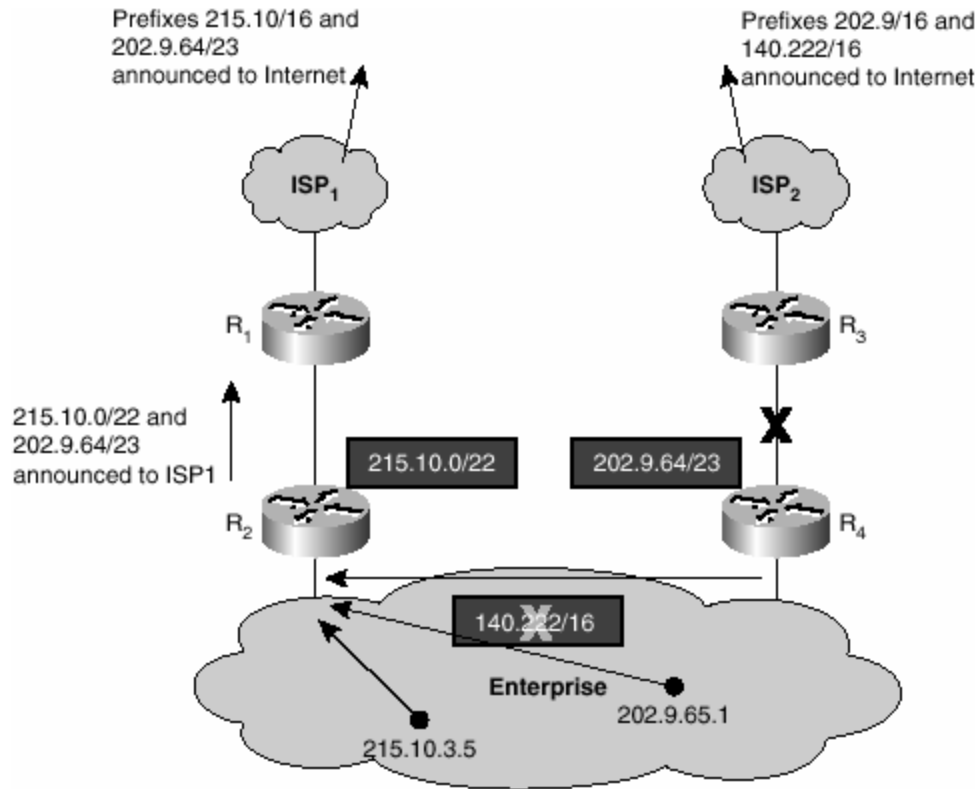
Prefixes 215.10/16 and 202.9.64/23 announced to Internet

Prefixes 202.9/16 and 140.222/16 announced to Internet

$ISP_1$

$ISP_2$

$R_1$

$R_3$

215.10.0/22 and 202.9.64/23 announced to ISP1

215.10.0/22

202.9.64/23

$R_2$

$R_4$

140.222/16

Enterprise

202.9.65.1

215.10.3.5